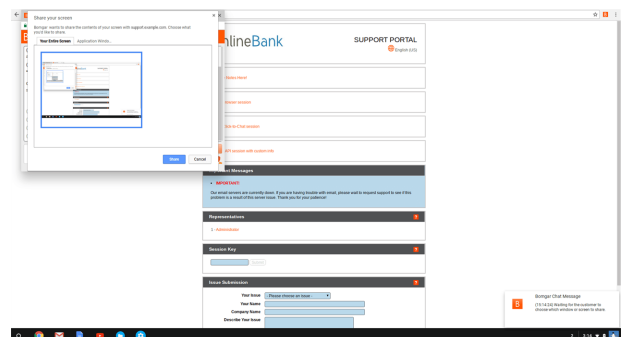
Share your screen

Bomgar, wants to share the contents of your screen with support.example.com. Choose what you'd like to share.

Your Entire Screen

Application Window

Share

Cancel

nlineBank

SUPPORT PORTAL

English (US)

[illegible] Help Now!

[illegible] session

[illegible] to Chat session

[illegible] 1P session with custom info

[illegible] Messages

IMPORTANT!

Our email servers are currently down. If you are having trouble with email, please wait to request support to see if this problem is a result of this server issue. Thank you for your patience!

Representatives

1 - Administrator

Session Key

Issue Submission

Your Issue

Please choose an issue

Your Name

Company Name

Describe Your Issue

Bomgar Chat Message

(15:14:39) Waiting for the customer to choose which window or screen to share

3:16